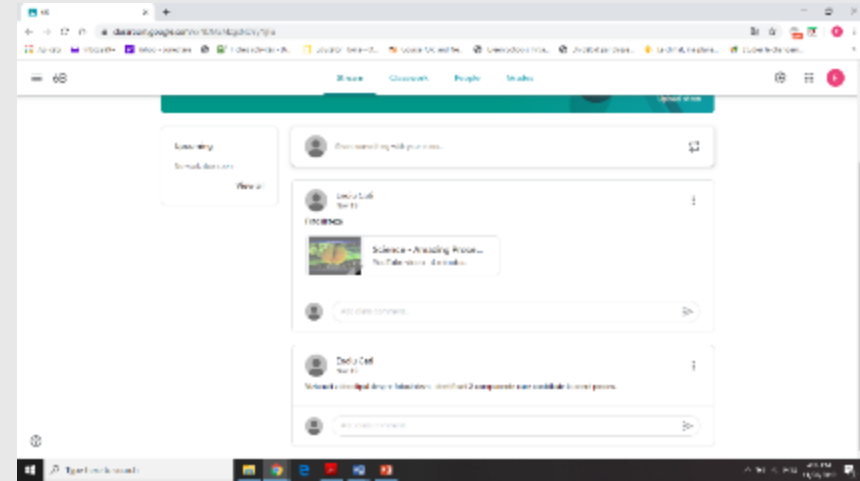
6B

classroom.google.com

Apps

6B

Stream Classwork People Grades

Upcoming

No work due soon

View all

Share something with your class...

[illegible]
Nov 11

Fractions

Science - Amazing Proce...
YouTube video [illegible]

Add class comment...

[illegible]
Nov 11

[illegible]

Add class comment...

Type here to search